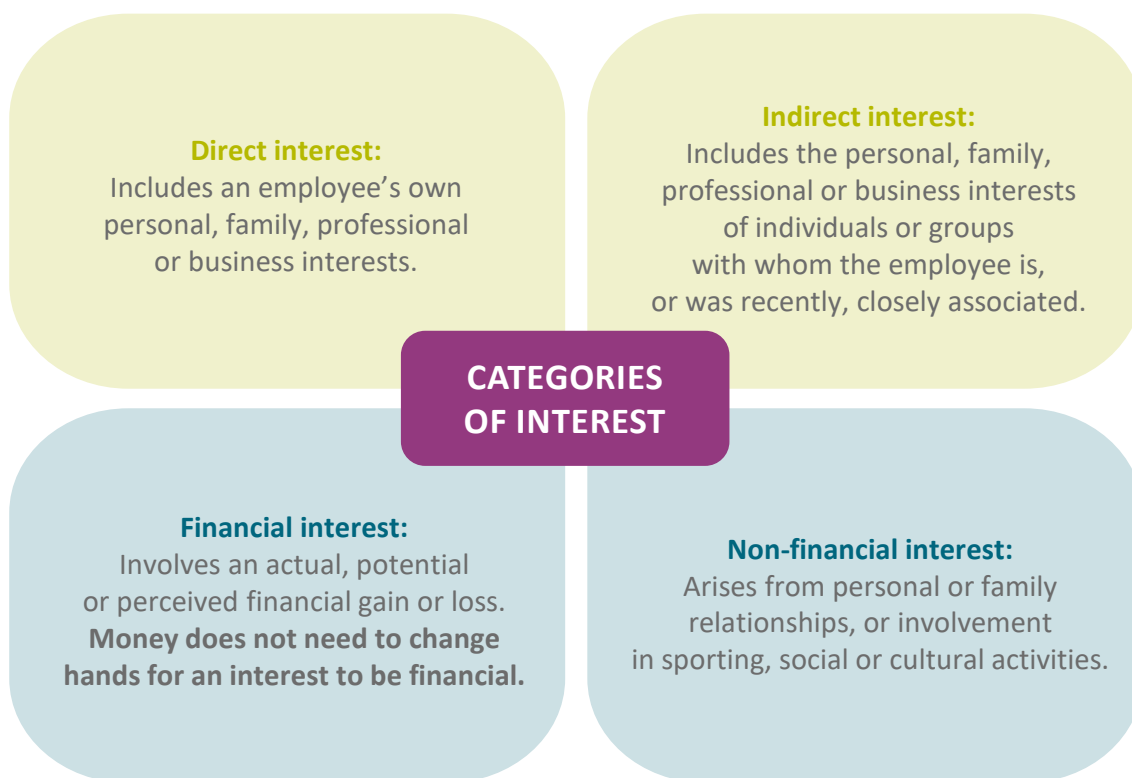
Direct interest:
Includes an employee’s own personal, family, professional or business interests.

Indirect interest:
Includes the personal, family, professional or business interests of individuals or groups with whom the employee is, or was recently, closely associated.

CATEGORIES OF INTEREST

Financial interest:
Involves an actual, potential or perceived financial gain or loss. **Money does not need to change hands for an interest to be financial.**

Non-financial interest:
Arises from personal or family relationships, or involvement in sporting, social or cultural activities.